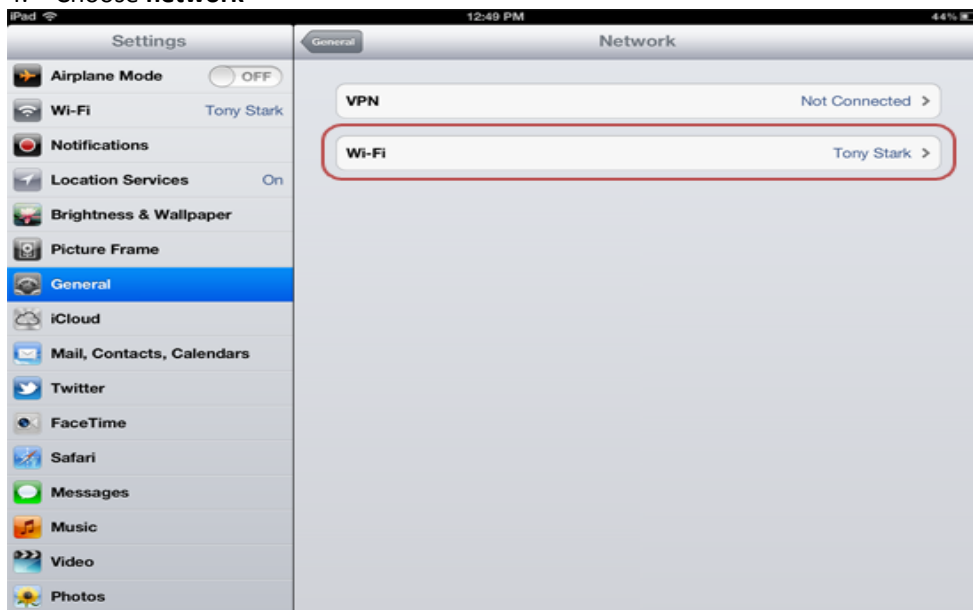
4. Choose Network

iPad
12:49 PM
44%

Settings
Airplane Mode OFF
Wi-Fi Tony Stark
Notifications
Location Services On
Brightness & Wallpaper
Picture Frame
General
iCloud
Mail, Contacts, Calendars
Twitter
FaceTime
Safari
Messages
Music
Video
Photos

General
Network

VPN Not Connected >
Wi-Fi Tony Stark >